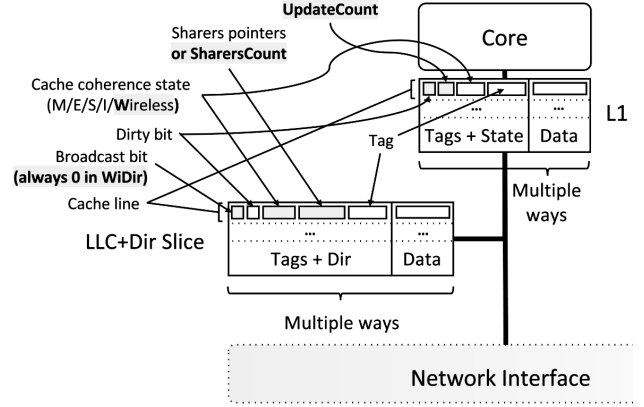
UpdateCount

Core

Sharers pointers
or SharersCount

Cache coherence state
(M/E/S/I/Wireless)

Dirty bit

Broadcast bit
(always 0 in WiDir)

Cache line

Tag

...

...

Tags + State

Data

L1

Multiple ways

LLC+Dir Slice

...

...

Tags + Dir

Data

Multiple ways

Network Interface